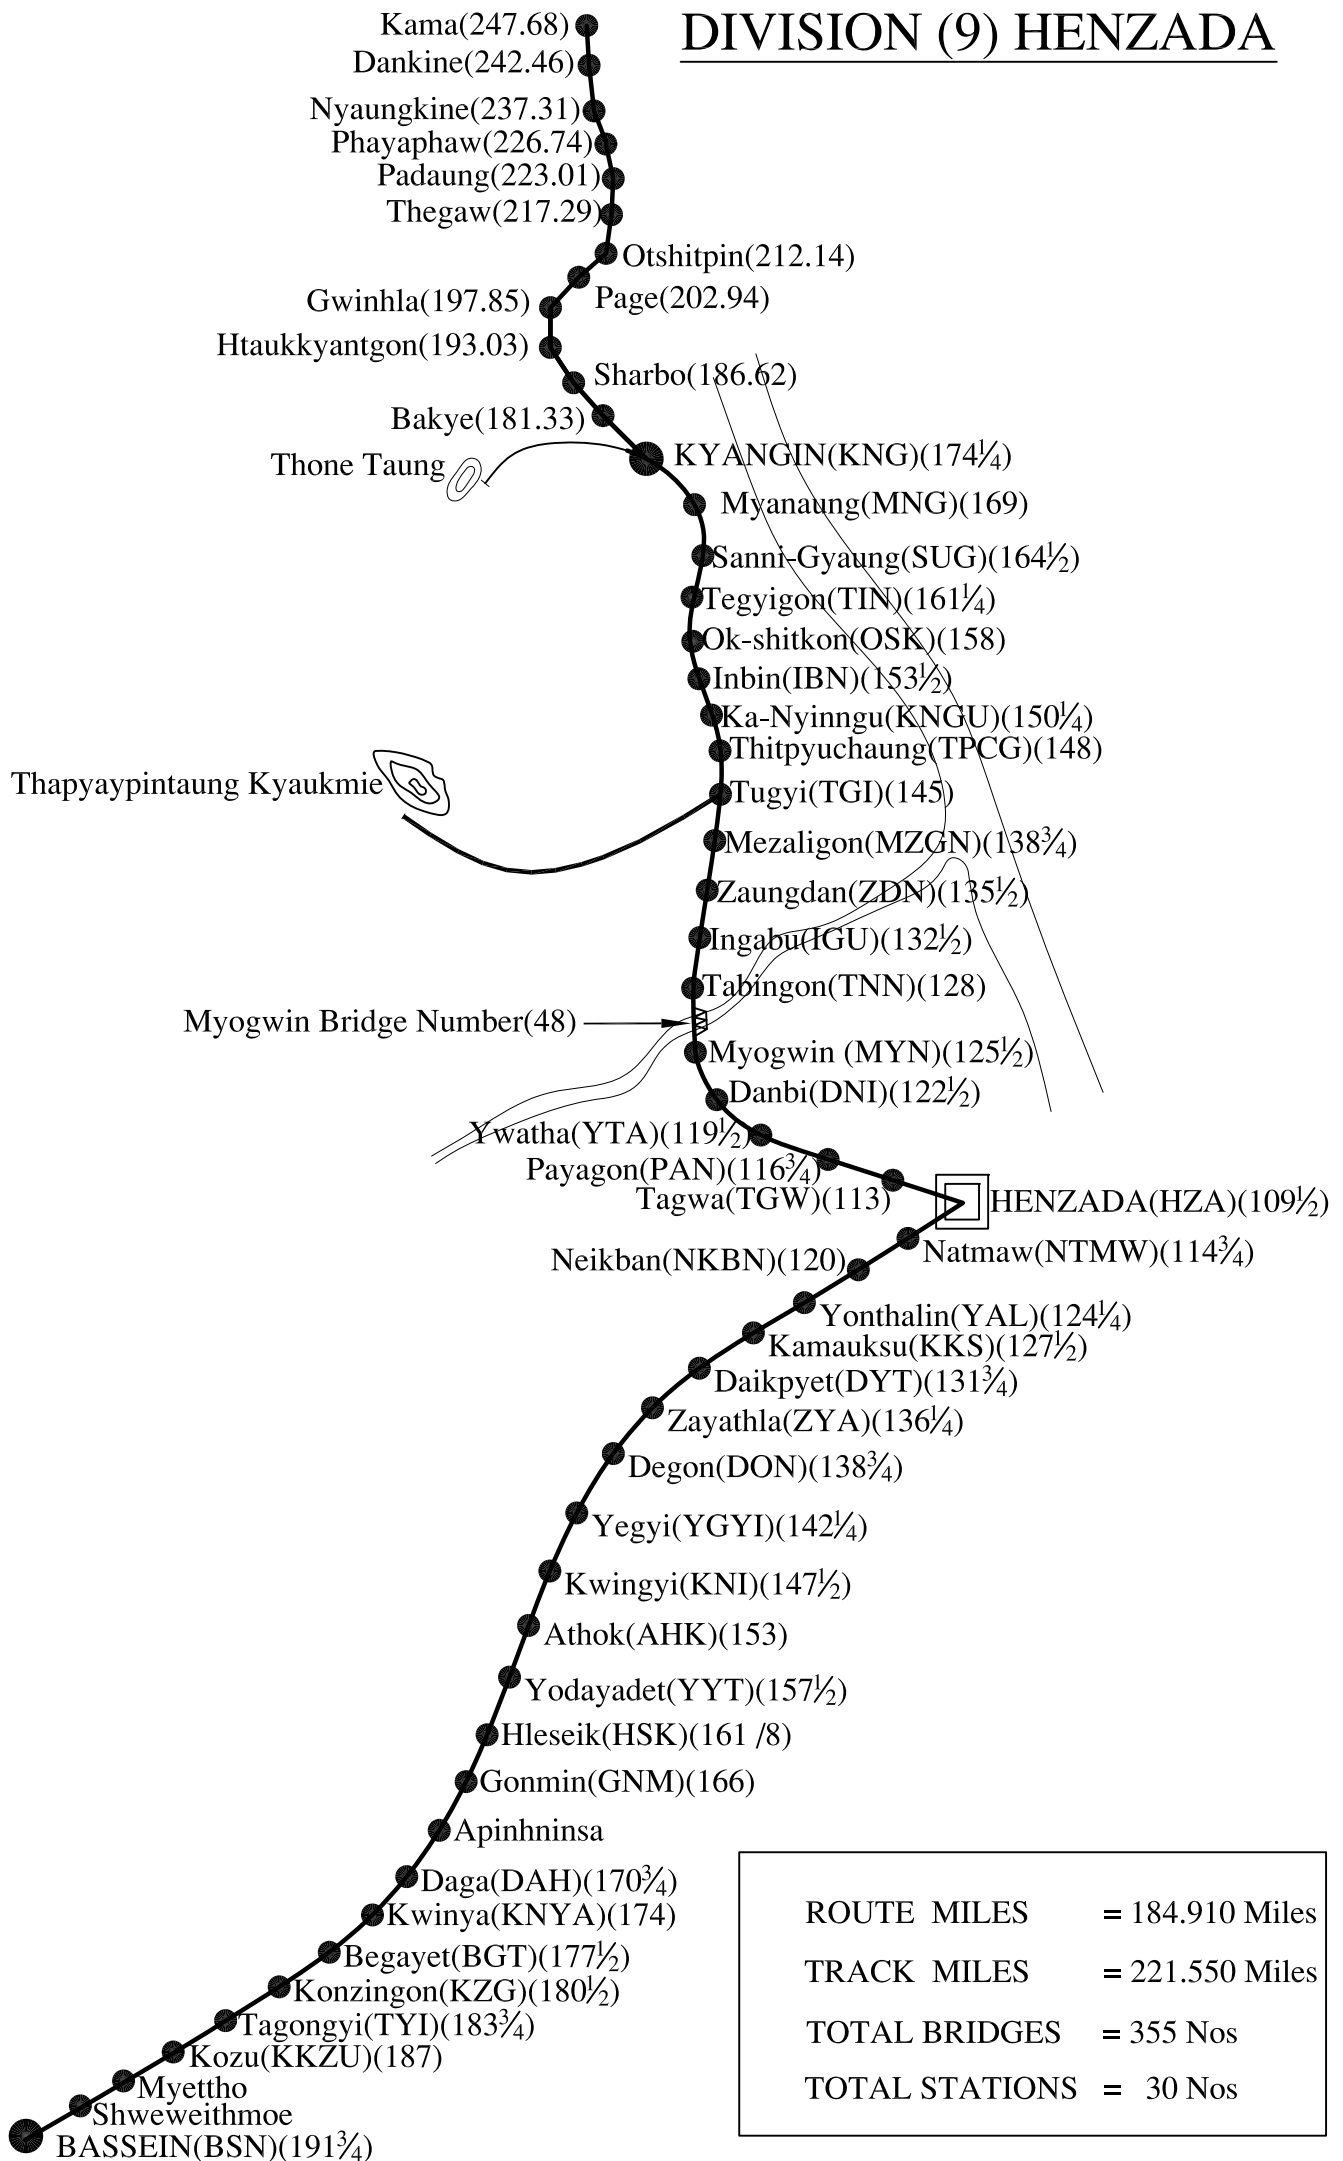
DIVISION (9) HENZADA

Kama(247.68)
Dankine(242.46)
Nyaungkine(237.31)
Phayaphaw(226.74)
Padaung(223.01)
Thegaw(217.29)
Otshitpin(212.14)
Page(202.94)
Gwinhla(197.85)
Htaukkyantgon(193.03)
Sharbo(186.62)
Bakye(181.33)
Thone Taung
KYANGIN(KNG)(174¼)
Myanaung(MNG)(169)
Sanni-Gyaung(SUG)(164½)
Tegyigon(TIN)(161¼)
Ok-shitkon(OSK)(158)
Inbin(IBN)(153½)
Ka-Nyinngu(KNGU)(150¼)
Thitpyuchaung(TPCG)(148)
Thapyaypintaung Kyaukmie
Tugyi(TGI)(145)
Mezaligon(MZGN)(138¾)
Zaungdan(ZDN)(135½)
Ingabu(IGU)(132½)
Tabingon(TNN)(128)
Myogwin Bridge Number(48)
Myogwin (MYN)(125½)
Danbi(DNI)(122½)
Ywatha(YTA)(119½)
Payagon(PAN)(116¾)
Tagwa(TGW)(113)
HENZADA(HZA)(109½)
Natmaw(NTMW)(114¾)
Neikban(NKBN)(120)
Yonthalin(YAL)(124¼)
Kamauksu(KKS)(127½)
Daikpyet(DYT)(131¾)
Zayathla(ZYA)(136¼)
Degon(DON)(138¾)
Yegyi(YGYI)(142¼)
Kwingyi(KNI)(147½)
Athok(AHK)(153)
Yodayadet(YYT)(157½)
Hleseik(HSK)(161 /8)
Gonmin(GNM)(166)
Apinhninsa
Daga(DAH)(170¾)
Kwinya(KNYA)(174)
Begayet(BGT)(177½)
Konzingon(KZG)(180½)
Tagongyi(TYI)(183¾)
Kozu(KKZU)(187)
Myettho
Shweweithmoe
BASSEIN(BSN)(191¾)

ROUTE MILES = 184.910 Miles
TRACK MILES = 221.550 Miles
TOTAL BRIDGES = 355 Nos
TOTAL STATIONS = 30 Nos